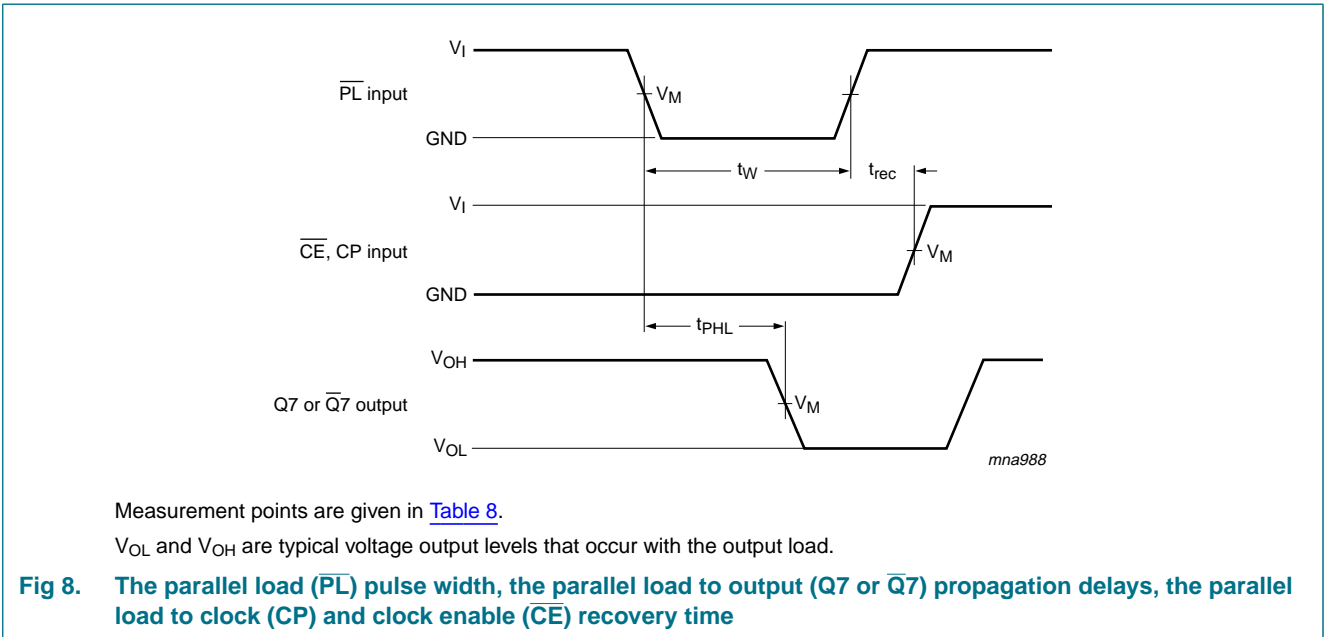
$V_I$

$\overline{PL}$ input

$V_M$

GND

$t_W$

$t_{rec}$

$V_I$

$\overline{CE}$, CP input

$V_M$

GND

$t_{PHL}$

$V_{OH}$

Q7 or $\overline{Q}$7 output

$V_M$

$V_{OL}$

mna988

Measurement points are given in Table 8.

$V_{OL}$ and $V_{OH}$ are typical voltage output levels that occur with the output load.

Fig 8. The parallel load ($\overline{PL}$) pulse width, the parallel load to output (Q7 or $\overline{Q}$7) propagation delays, the parallel load to clock (CP) and clock enable ($\overline{CE}$) recovery time